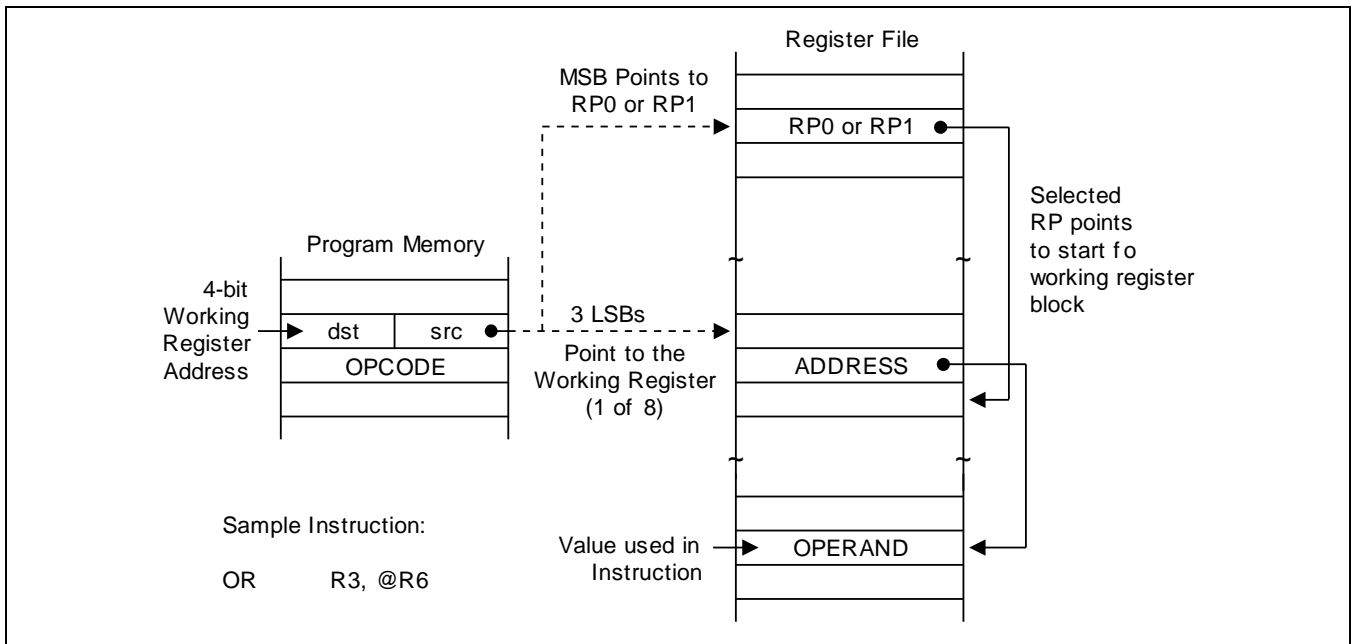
Register File

MSB Points to RP0 or RP1

RP0 or RP1

Selected RP points to start f o working register block

Program Memory

4-bit Working Register Address

dst

src

OPCODE

3 LSBs

Point to the Working Register (1 of 8)

ADDRESS

Sample Instruction:

OR R3, @R6

Value used in Instruction

OPERAND